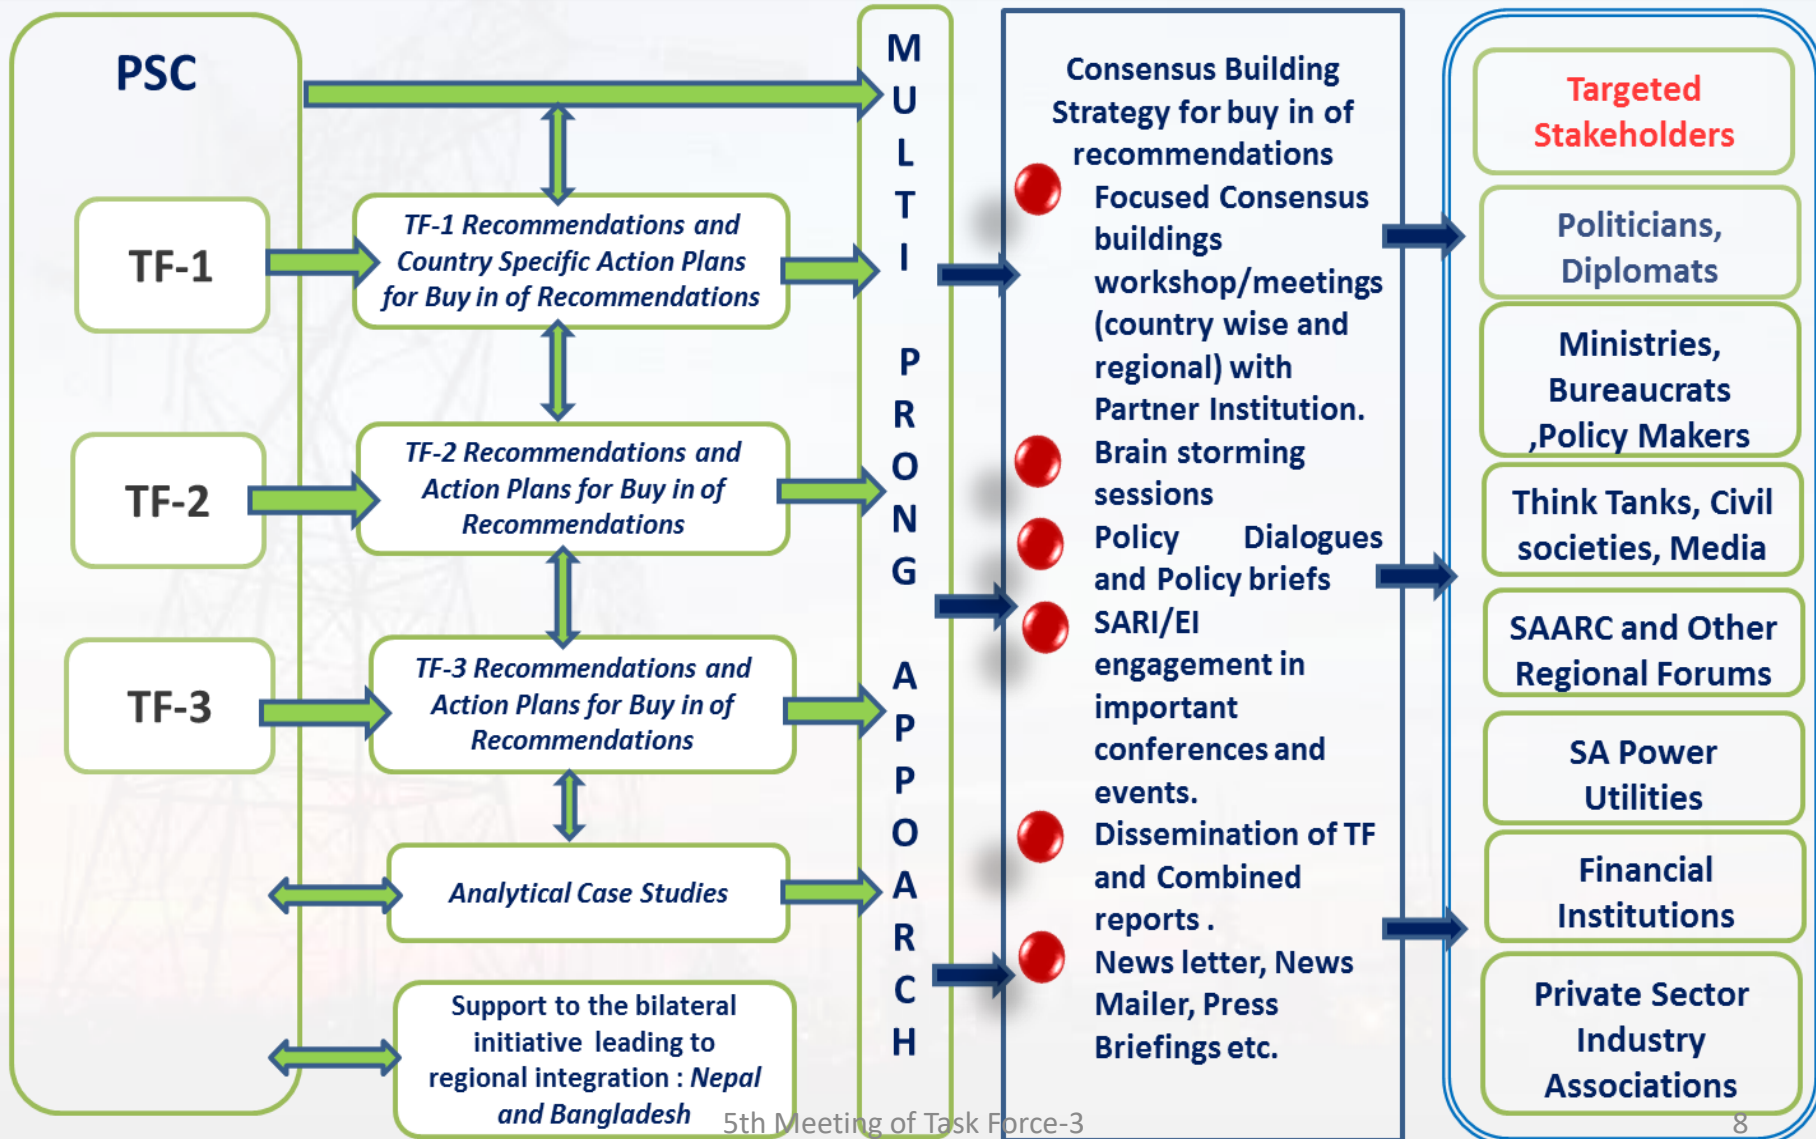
PSC

TF-1

TF-2

TF-3

TF-1 Recommendations and Country Specific Action Plans for Buy in of Recommendations

TF-2 Recommendations and Action Plans for Buy in of Recommendations

TF-3 Recommendations and Action Plans for Buy in of Recommendations

Analytical Case Studies

Support to the bilateral initiative leading to regional integration : Nepal and Bangladesh

MULTI PRONG APPROACH

Consensus Building Strategy for buy in of recommendations

Focused Consensus buildings workshop/meetings (country wise and regional) with Partner Institution.

Brain storming sessions

Policy Dialogues and Policy briefs

SARI/EI engagement in important conferences and events.

Dissemination of TF and Combined reports .

News letter, News Mailer, Press Briefings etc.

Targeted Stakeholders

Politicians, Diplomats

Ministries, Bureaucrats ,Policy Makers

Think Tanks, Civil societies, Media

SAARC and Other Regional Forums

SA Power Utilities

Financial Institutions

Private Sector Industry Associations

5th Meeting of Task Force-3

8